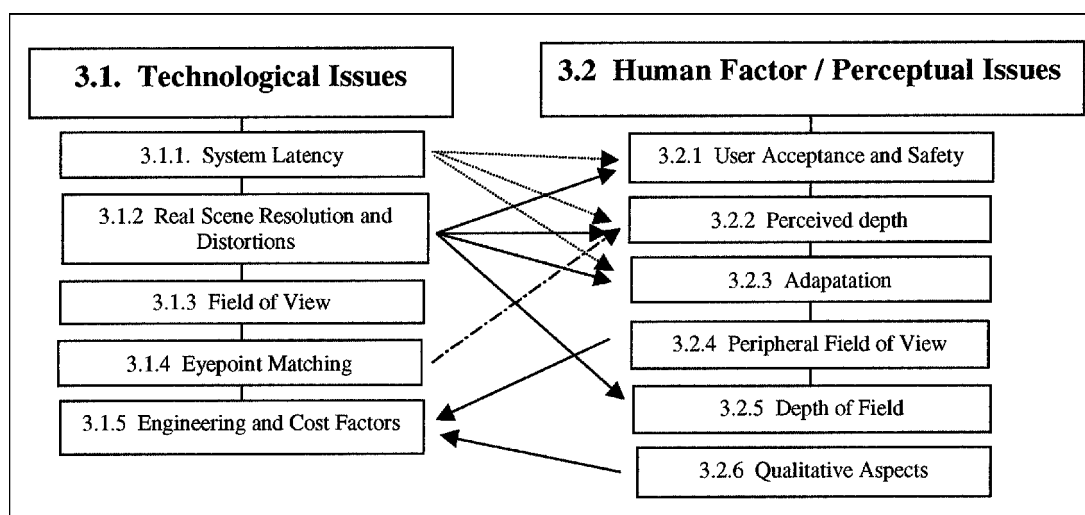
3.1. Technological Issues

3.1.1. System Latency

3.1.2 Real Scene Resolution and Distortions

3.1.3 Field of View

3.1.4 Eyepoint Matching

3.1.5 Engineering and Cost Factors

3.2 Human Factor / Perceptual Issues

3.2.1 User Acceptance and Safety

3.2.2 Perceived depth

3.2.3 Adapatation

3.2.4 Peripheral Field of View

3.2.5 Depth of Field

3.2.6 Qualitative Aspects